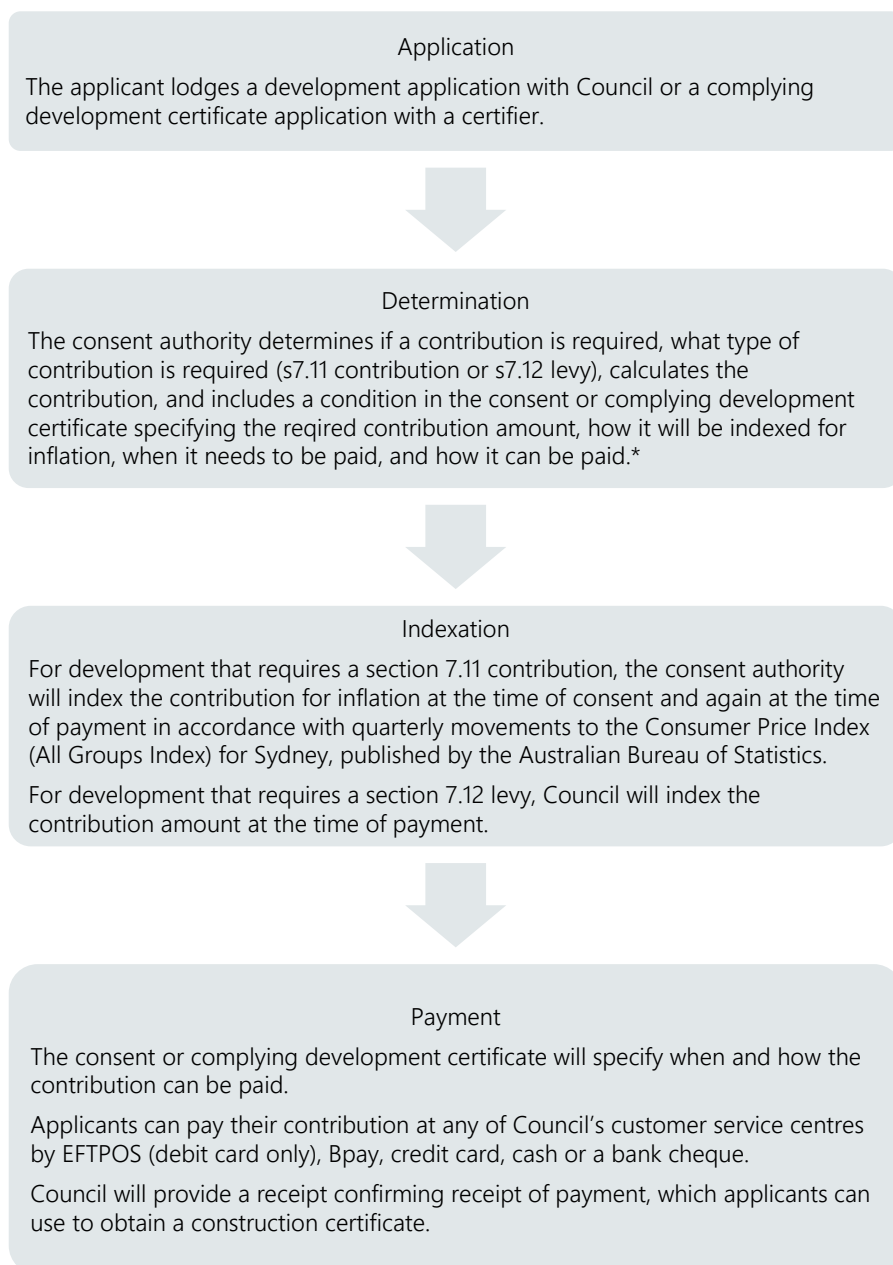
Application

The applicant lodges a development application with Council or a complying development certificate application with a certifier.

Determination

The consent authority determines if a contribution is required, what type of contribution is required (s7.11 contribution or s7.12 levy), calculates the contribution, and includes a condition in the consent or complying development certificate specifying the reqired contribution amount, how it will be indexed for inflation, when it needs to be paid, and how it can be paid.*

Indexation

For development that requires a section 7.11 contribution, the consent authority will index the contribution for inflation at the time of consent and again at the time of payment in accordance with quarterly movements to the Consumer Price Index (All Groups Index) for Sydney, published by the Australian Bureau of Statistics.

For development that requires a section 7.12 levy, Council will index the contribution amount at the time of payment.

Payment

The consent or complying development certificate will specify when and how the contribution can be paid.

Applicants can pay their contribution at any of Council's customer service centres by EFTPOS (debit card only), Bpay, credit card, cash or a bank cheque.

Council will provide a receipt confirming receipt of payment, which applicants can use to obtain a construction certificate.